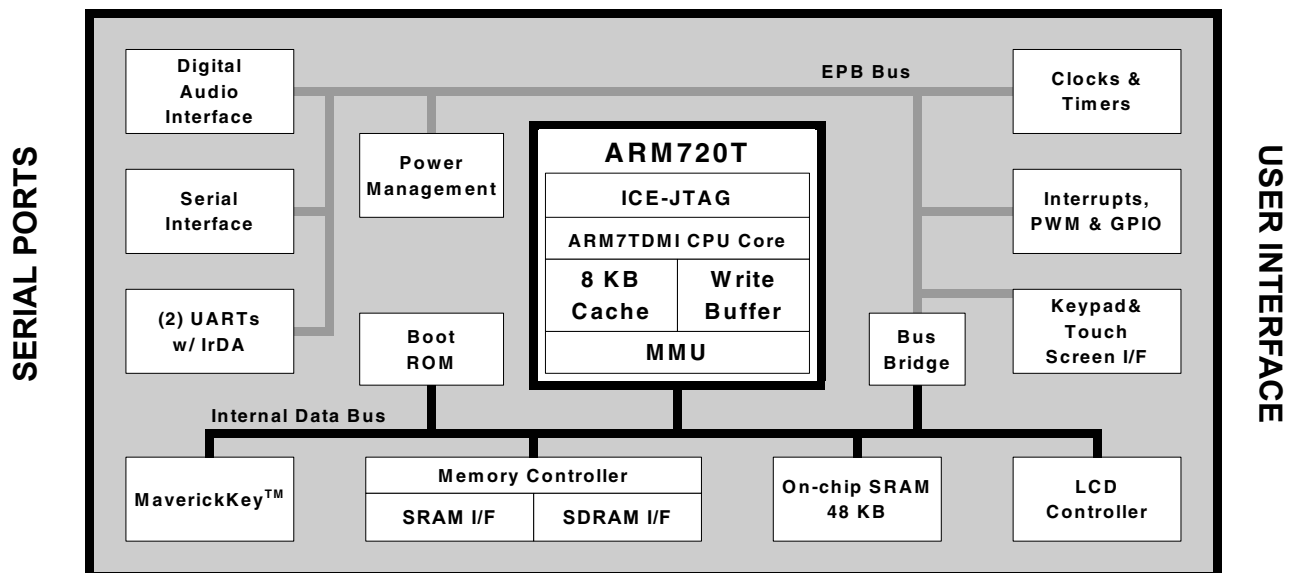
SERIAL PORTS

Digital Audio Interface

Serial Interface

(2) UARTs w/ IrDA

EPB Bus

Power Management

ARM720T

ICE-JTAG

ARM7TDMI CPU Core

8 KB Cache

Write Buffer

MMU

Boot ROM

Clocks & Timers

Interrupts, PWM & GPIO

Keypad& Touch Screen I/F

Bus Bridge

USER INTERFACE

Internal Data Bus

MaverickKey$^{TM}$

Memory Controller

SRAM I/F

SDRAM I/F

On-chip SRAM 48 KB

LCD Controller